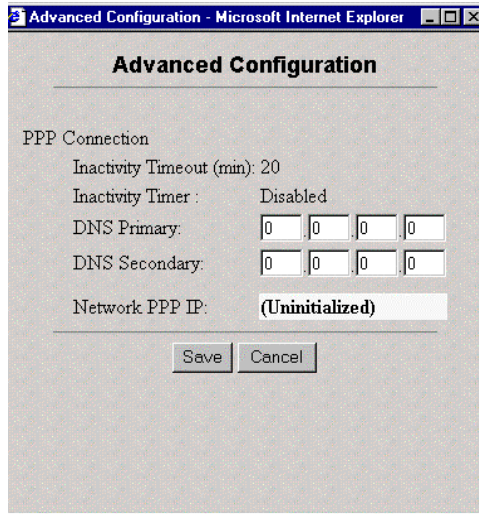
Advanced Configuration - Microsoft Internet Explorer

Advanced Configuration

PPP Connection

Inactivity Timeout (min): 20

Inactivity Timer : Disabled

DNS Primary: 0 . 0 . 0 . 0

DNS Secondary: 0 . 0 . 0 . 0

Network PPP IP: (Uninitialized)

Save Cancel